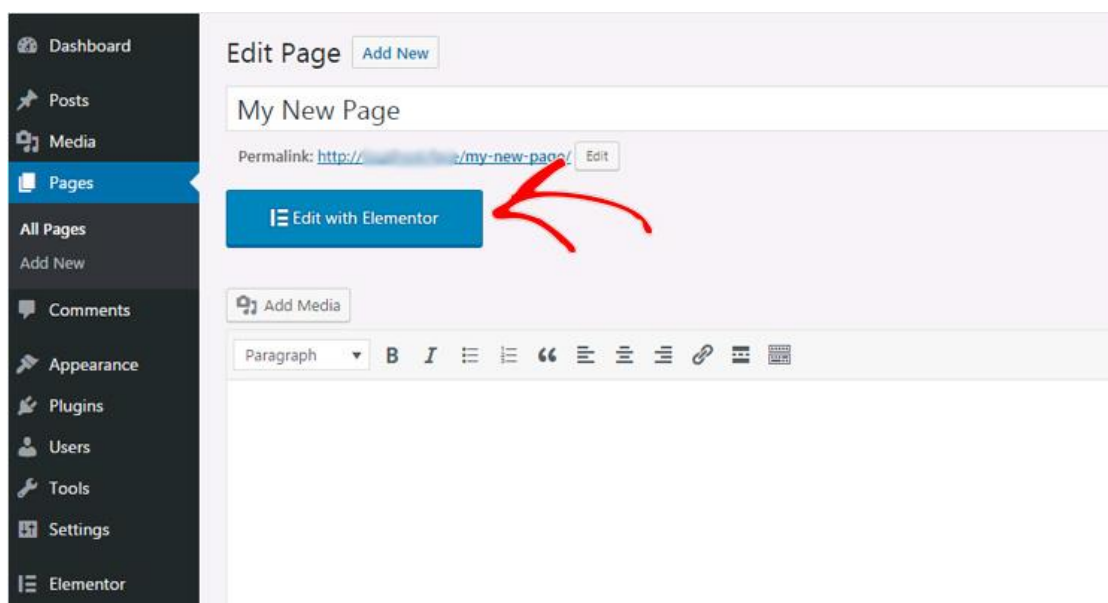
Dashboard
Posts
Media
Pages
All Pages
Add New
Comments
Appearance
Plugins
Users
Tools
Settings
Elementor

Edit Page Add New

My New Page

Permalink: http://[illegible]/my-new-page/ Edit

Edit with Elementor

Add Media

Paragraph B I